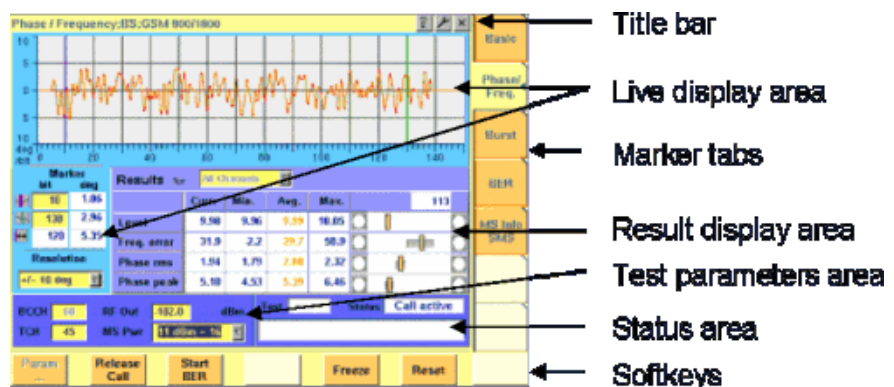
Phase / Frequency;BS;GSM 900/1800

10
5
0
-5
-10
deg
dev
0 20 40 60 80 100 120 140

Basic
Phase/ Freq.
Burst
BER
MS Info SMS

Marker
bit deg
10 1.06
130 2.96
120 5.35

Resolution
+/- 10 deg

Results for All Channels

| | Curr. | Min. | Avg. | Max. | 113 |
|---|---|---|---|---|---|
| Level | 9.90 | 9.96 | 9.99 | 10.05 | |
| Freq. error | 31.9 | 2.2 | 29.7 | 58.9 | |
| Phase rms | 1.84 | 1.79 | 2.08 | 2.32 | |
| Phase peak | 5.10 | 4.53 | 5.39 | 6.46 | |

BCCH 10
TCH 45
RF Out -102.0 dBm
MS Pwr 11 dBm = 7
Test
Status Call active

Param ...
Release Call
Start BER
Freeze
Reset

Title bar
Live display area
Marker tabs
Result display area
Test parameters area
Status area
Softkeys